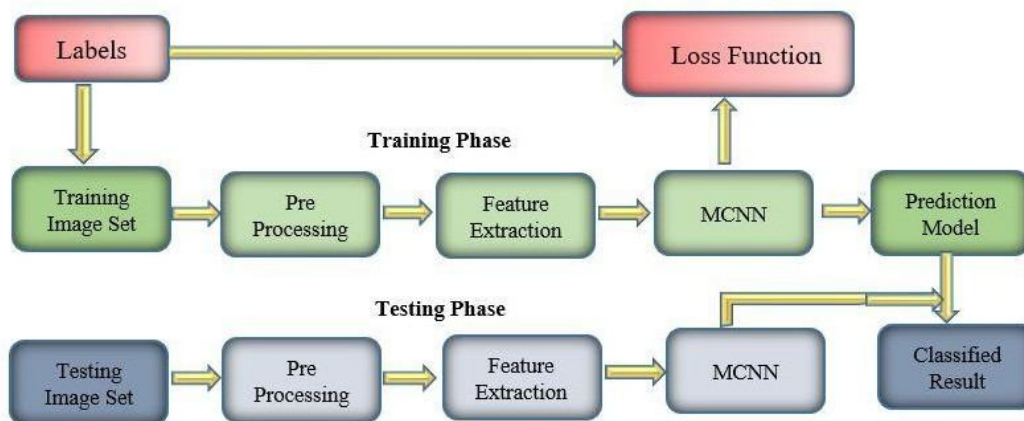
Labels

Loss Function

Training Phase

Training Image Set

Pre Processing

Feature Extraction

MCNN

Prediction Model

Testing Phase

Testing Image Set

Pre Processing

Feature Extraction

MCNN

Classified Result